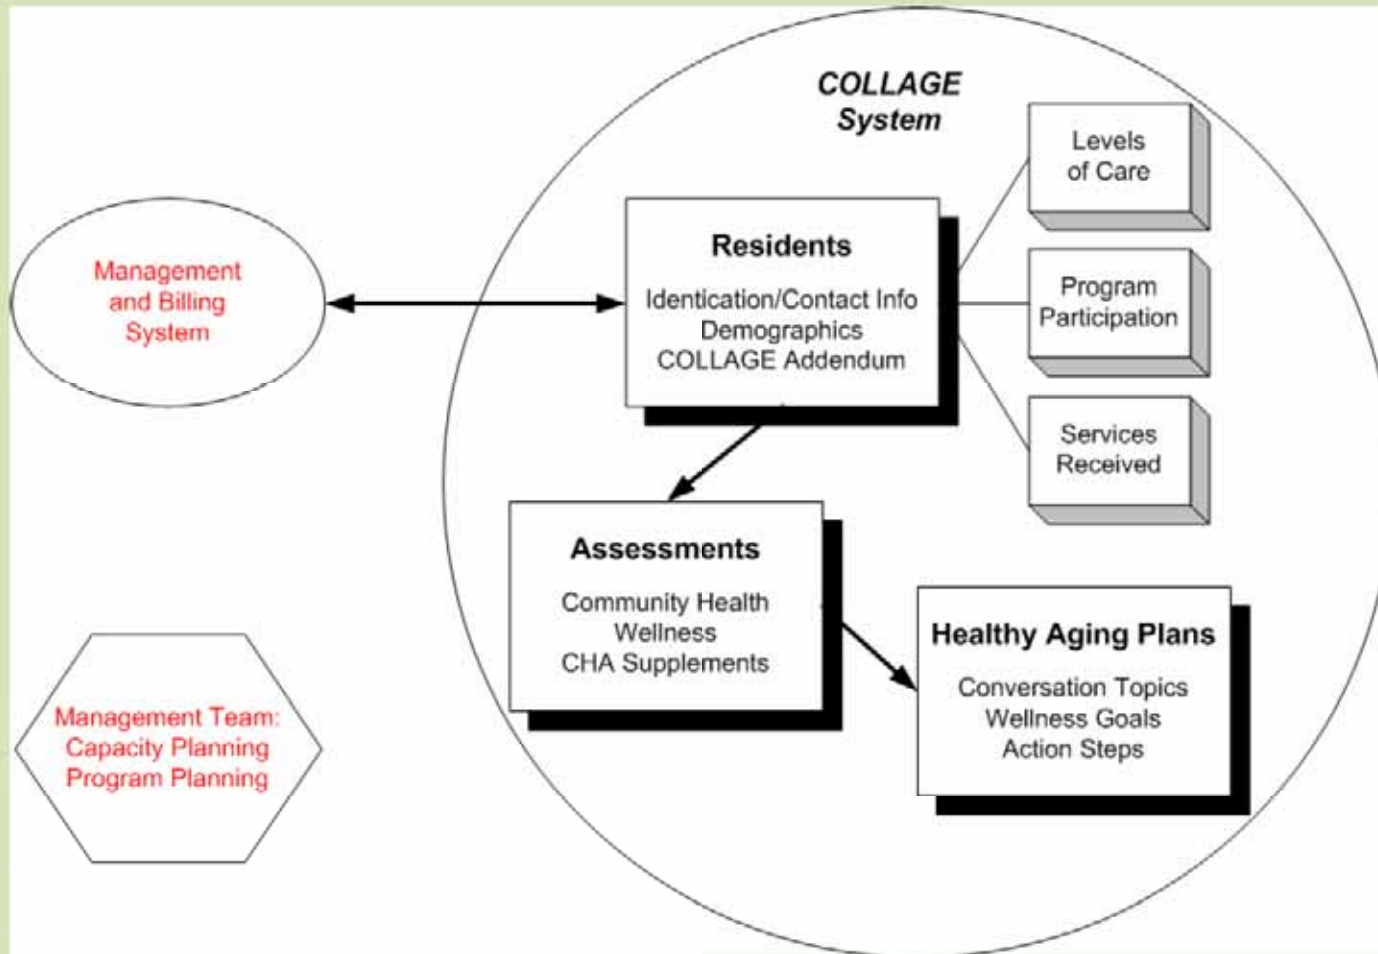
COLLAGE System

Management and Billing System

Residents

Identication/Contact Info
Demographics
COLLAGE Addendum

Levels of Care

Program Participation

Services Received

Assessments

Community Health
Wellness
CHA Supplements

Healthy Aging Plans

Conversation Topics
Wellness Goals
Action Steps

Management Team:
Capacity Planning
Program Planning